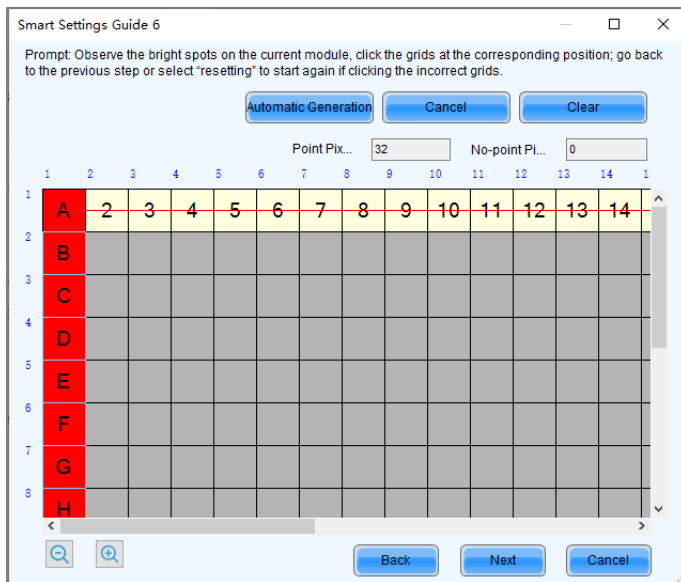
Smart Settings Guide 6

Prompt: Observe the bright spots on the current module, click the grids at the corresponding position; go back to the previous step or select "resetting" to start again if clicking the incorrect grids.

Automatic Generation | Cancel | Clear

Point Pix... 32 No-point Pi... 0

| 1 | 2 | 3 | 4 | 5 | 6 | 7 | 8 | 9 | 10 | 11 | 12 | 13 | 14 | 1 |
|---|---|---|---|---|---|---|---|---|---|---|---|---|---|---|
| A | 2 | 3 | 4 | 5 | 6 | 7 | 8 | 9 | 10 | 11 | 12 | 13 | 14 | |
| B | | | | | | | | | | | | | | |
| C | | | | | | | | | | | | | | |
| D | | | | | | | | | | | | | | |
| E | | | | | | | | | | | | | | |
| F | | | | | | | | | | | | | | |
| G | | | | | | | | | | | | | | |
| H | | | | | | | | | | | | | | |

1 2 3 4 5 6 7 8

Back Next Cancel